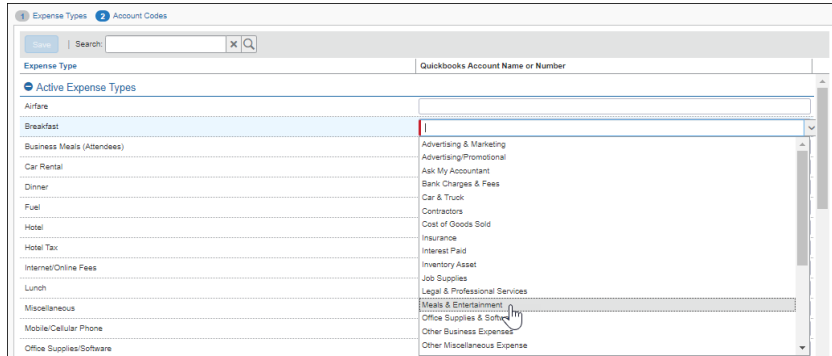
1 Expense Types 2 Account Codes

Save | Search:

| Expense Type | Quickbooks Account Name or Number |
|---|---|
| Active Expense Types | |
| Airfare | |
| Breakfast | |
| Business Meals (Attendees) | |
| Car Rental | |
| Dinner | |
| Fuel | |
| Hotel | |
| Hotel Tax | |
| Internet/Online Fees | |
| Lunch | |
| Miscellaneous | |
| Mobile/Cellular Phone | |
| Office Supplies/Software | |

Advertising & Marketing
Advertising/Promotional
Ask My Accountant
Bank Charges & Fees
Car & Truck
Contractors
Cost of Goods Sold
Insurance
Interest Paid
Inventory Asset
Job Supplies
Legal & Professional Services
Meals & Entertainment
Office Supplies & Softw
Other Business Expenses
Other Miscellaneous Expense